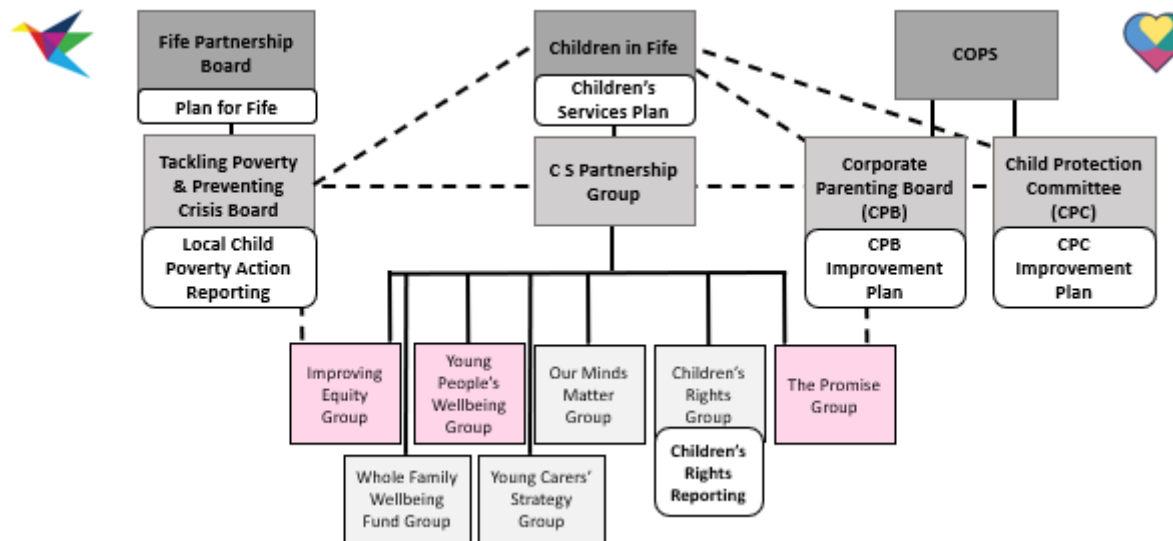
Fife Partnership Board

Plan for Fife

Children in Fife

Children's Services Plan

COPS

Tackling Poverty & Preventing Crisis Board

Local Child Poverty Action Reporting

C S Partnership Group

Corporate Parenting Board (CPB)

CPB Improvement Plan

Child Protection Committee (CPC)

CPC Improvement Plan

Improving Equity Group

Young People's Wellbeing Group

Our Minds Matter Group

Children's Rights Group

Children's Rights Reporting

The Promise Group

Whole Family Wellbeing Fund Group

Young Carers' Strategy Group